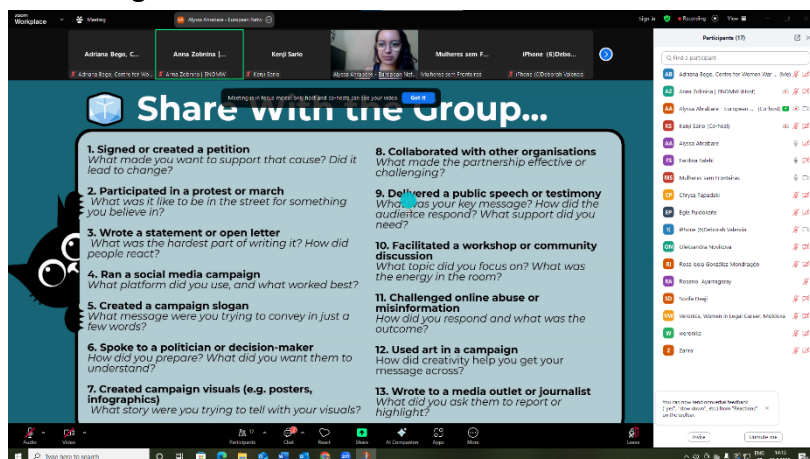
zoom Workplace

Meeting

Alyssa Abraham - European Netw

Sign in

Recording

View

Adriana Bego, C...

Adriana Bego, Centre for Wo...

Anna Zobnina |...

Anna Zobnina | ENOMW

Kenji Sario

Kenji Sario

Alyssa Abraham - European Net...

Mulheres sem F...

Mulheres sem Fronteiras

iPhone (6)Debo...

iPhone (6)Deborah Valencia

Meeting is in focus mode. Only host and co-hosts can see your video.

Got it

Share With the Group...

1. Signed or created a petition
What made you want to support that cause? Did it lead to change?

2. Participated in a protest or march
What was it like to be in the street for something you believe in?

3. Wrote a statement or open letter
What was the hardest part of writing it? How did people react?

4. Ran a social media campaign
What platform did you use, and what worked best?

5. Created a campaign slogan
What message were you trying to convey in just a few words?

6. Spoke to a politician or decision-maker
How did you prepare? What did you want them to understand?

7. Created campaign visuals (e.g. posters, infographics)
What story were you trying to tell with your visuals?

8. Collaborated with other organisations
What made the partnership effective or challenging?

9. Delivered a public speech or testimony
What was your key message? How did the audience respond? What support did you need?

10. Facilitated a workshop or community discussion
What topic did you focus on? What was the energy in the room?

11. Challenged online abuse or misinformation
How did you respond and what was the outcome?

12. Used art in a campaign
How did creativity help you get your message across?

13. Wrote to a media outlet or journalist
What did you ask them to report or highlight?

Participants (17)

Find a participant

Adriana Bego, Centre for Women War ... (Me)

Anna Zobnina | ENOMW (Host)

Alyssa Abraham - European ... (Co-host)

Kenji Sario (Co-host)

Alyssa Abraham

Fereshta Sahebi

Mulheres sem Fronteiras

Chrysa Papadaki

Egle Paulaviciute

iPhone (6)Deborah Valencia

Oleksandra Novikova

Rosa Isela Gonzalez Mondragon

Rossana Ayamagnay

Sindia Douji

Veronica, Women in Legal Career, Moldova

veronika

Zanira

You can now send nonverbal feedback ("yes", "slow down", etc.) from "Reactions" on the toolbar.

Invite

Unmute me

Audio

Video

Participants 17

Chat

React

Share

AI Companion

Apps

More

Leave

Type here to search